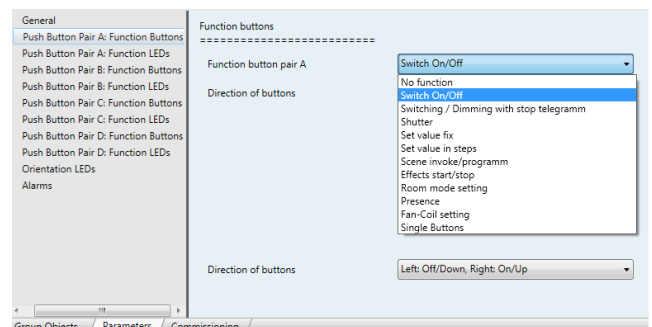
General
Push Button Pair A: Function Buttons
Push Button Pair A: Function LEDs
Push Button Pair B: Function Buttons
Push Button Pair B: Function LEDs
Push Button Pair C: Function Buttons
Push Button Pair C: Function LEDs
Push Button Pair D: Function Buttons
Push Button Pair D: Function LEDs
Orientation LEDs
Alarms

Function buttons
=========================

Function button pair A
Switch On/Off

Direction of buttons

No function
Switch On/Off
Switching / Dimming with stop telegramm
Shutter
Set value fix
Set value in steps
Scene invoke/programm
Effects start/stop
Room mode setting
Presence
Fan-Coil setting
Single Buttons

Direction of buttons
Left: Off/Down, Right: On/Up

Group Objects | Parameters | Commissioning